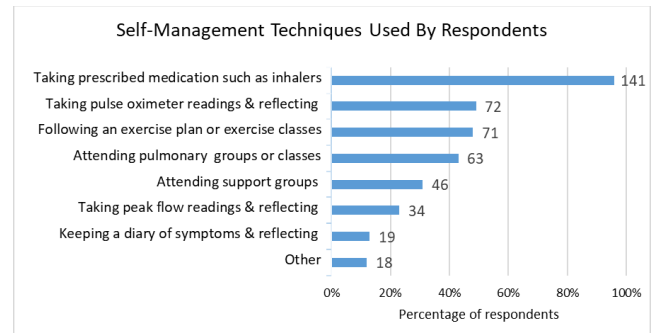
Self-Management Techniques Used By Respondents

Taking prescribed medication such as inhalers 141
Taking pulse oximeter readings & reflecting 72
Following an exercise plan or exercise classes 71
Attending pulmonary groups or classes 63
Attending support groups 46
Taking peak flow readings & reflecting 34
Keeping a diary of symptoms & reflecting 19
Other 18

0% 20% 40% 60% 80% 100%
Percentage of respondents